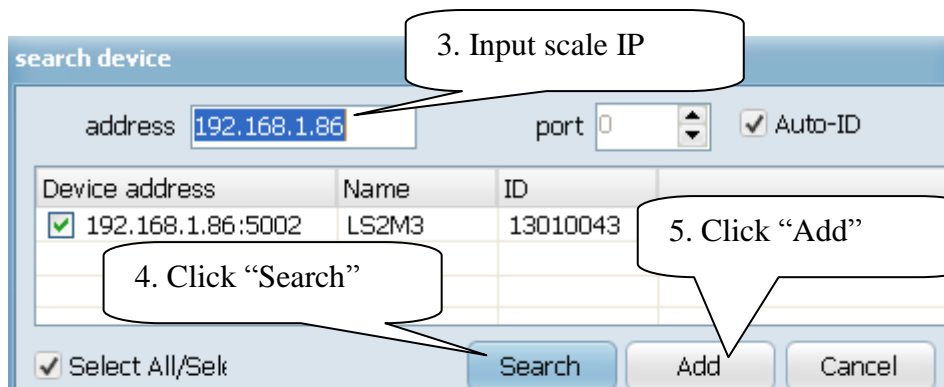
search device

3. Input scale IP

address 192.168.1.86

port 0

Auto-ID

| Device address | Name | ID |
|---|---|---|
| 192.168.1.86:5002 | LS2M3 | 13010043 |

5. Click “Add”

4. Click “Search”

Select All/Sele

Search

Add

Cancel